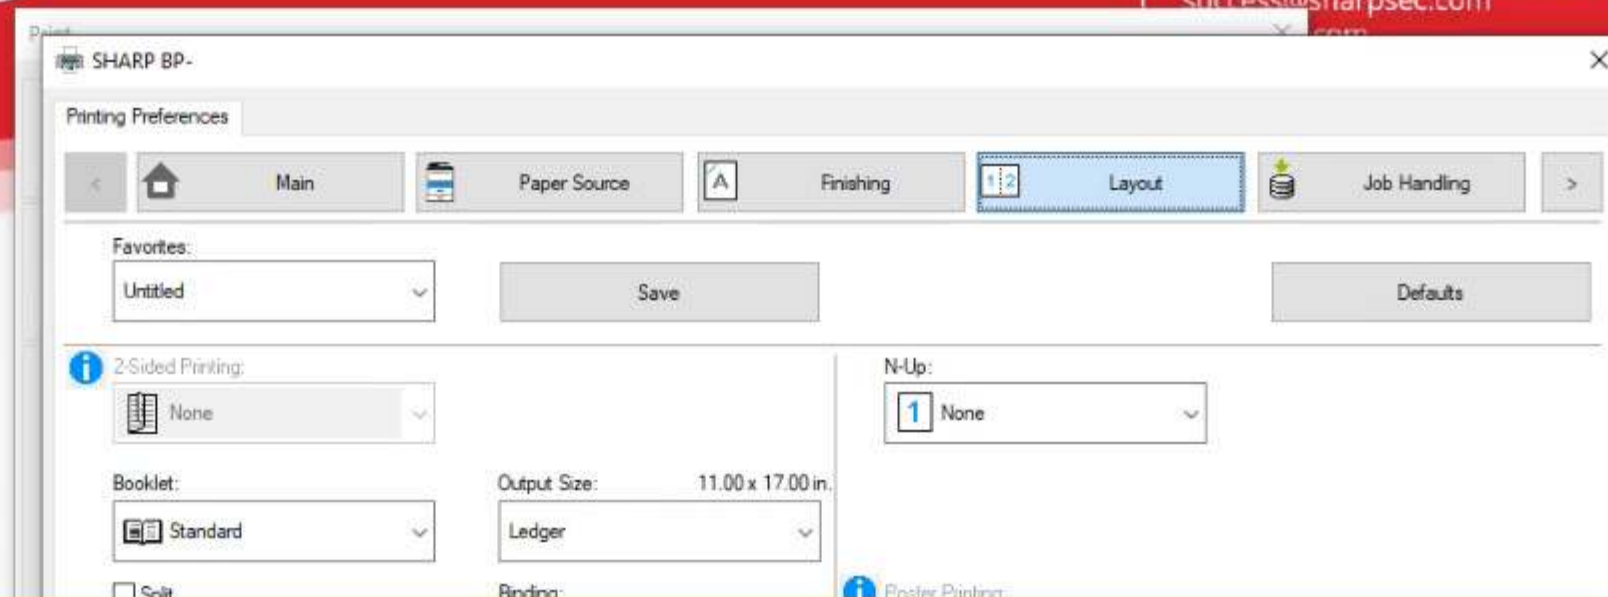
SHARP BP-

Printing Preferences

Main

Paper Source

Finishing

Layout

Job Handling

Favorites:

Untitled

Save

Defaults

2-Sided Printing:

None

N-Up:

1 None

Booklet:

Standard

Output Size:

11.00 x 17.00 in.

Ledger

Split

Binding:

Poster Printing